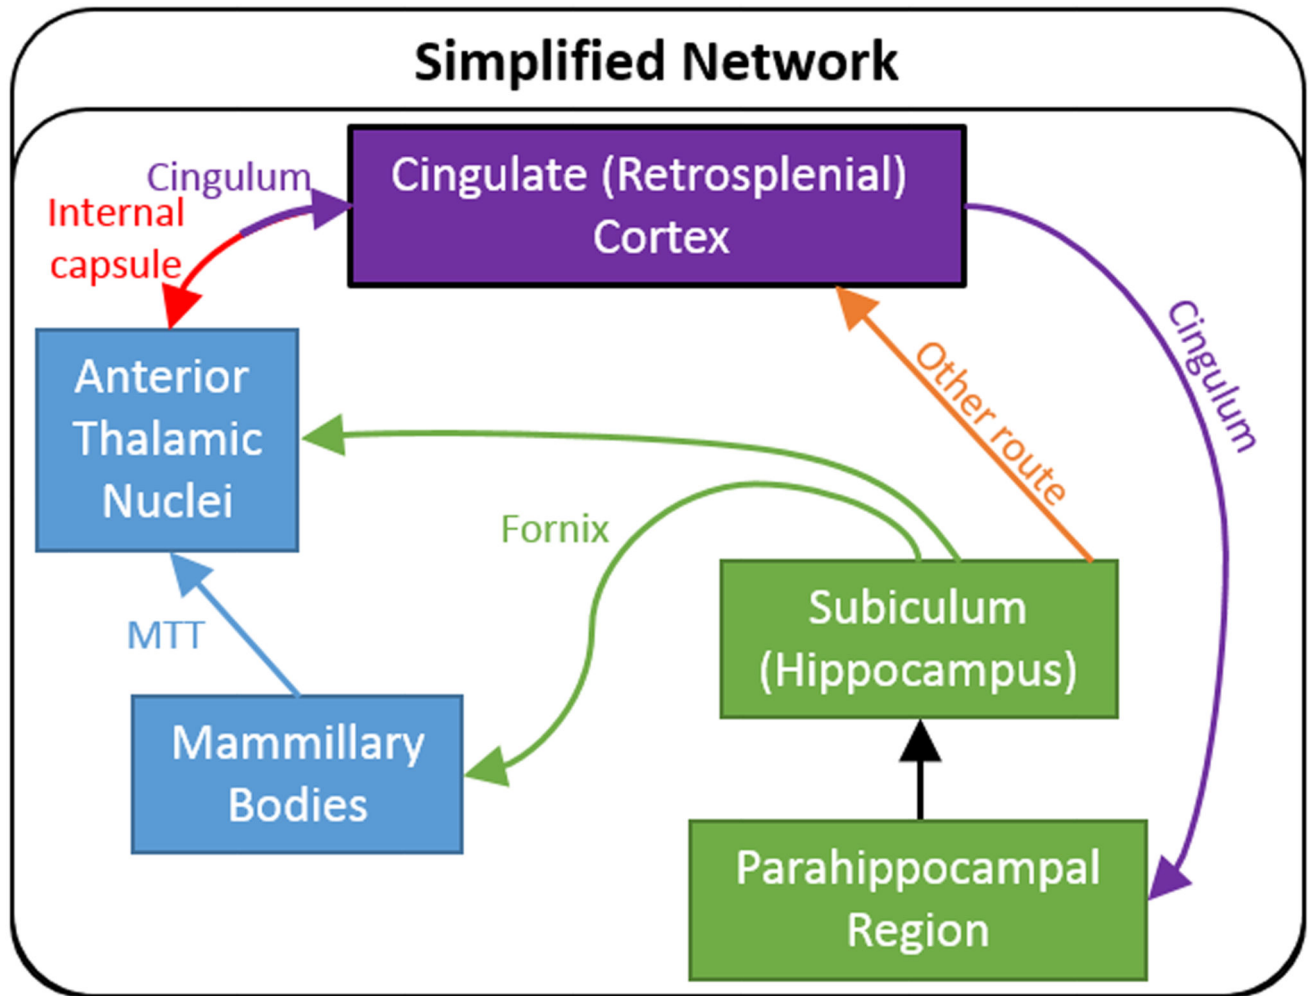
Simplified Network

Cingulum

Internal capsule

Cingulate (Retrosplenial) Cortex

Cingulum

Anterior Thalamic Nuclei

Other route

Fornix

Subiculum (Hippocampus)

MTT

Mammillary Bodies

Parahippocampal Region